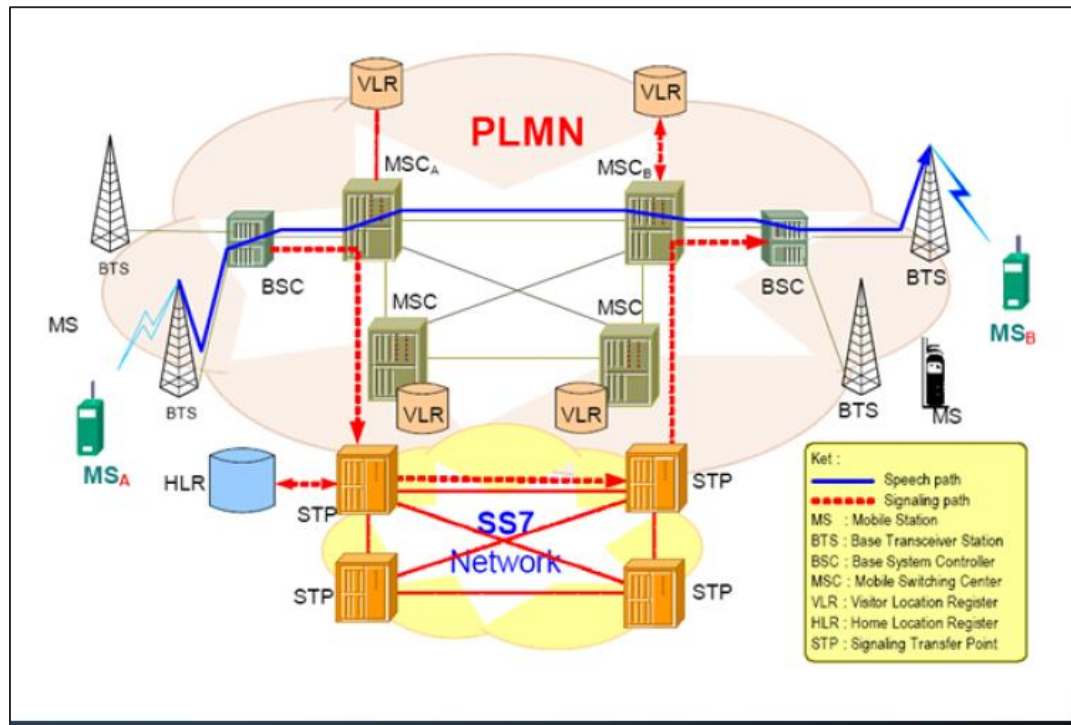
VLR

VLR

PLMN

MSC$_A$

MSC$_B$

BTS

BSC

BSC

BTS

MS

MSC

MSC

MS$_B$

BTS

VLR

VLR

BTS

MS

MS$_A$

HLR

STP

STP

SS7
Network

STP

STP

Ket :
Speech path
Signaling path
MS : Mobile Station
BTS : Base Transceiver Station
BSC : Base System Controller
MSC : Mobile Switching Center
VLR : Visitor Location Register
HLR : Home Location Register
STP : Signaling Transfer Point